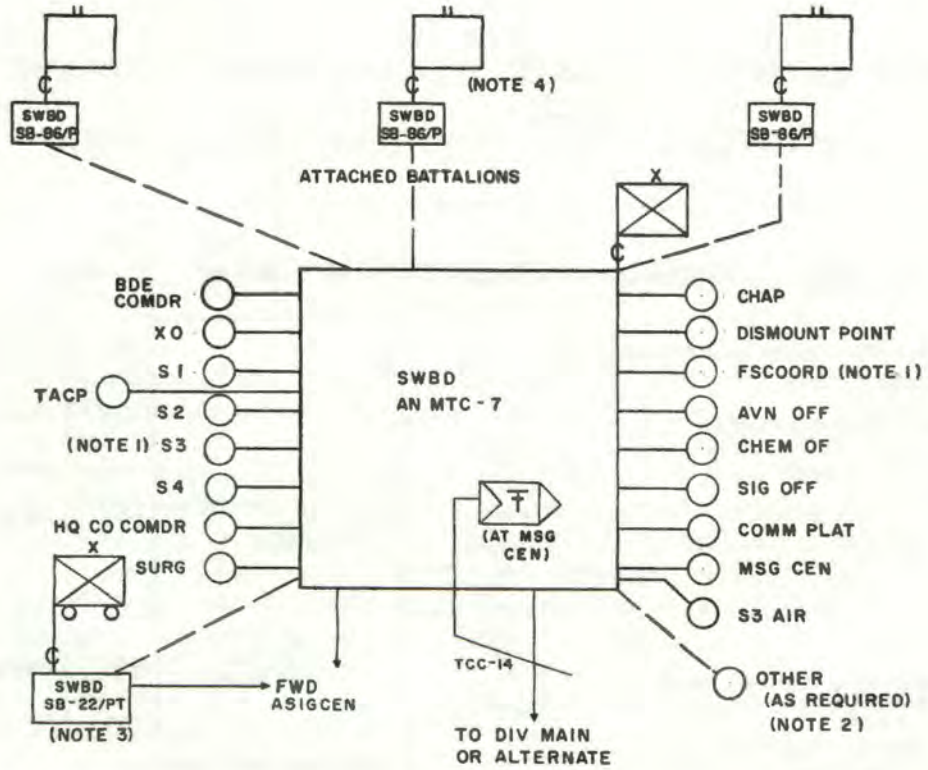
II
C
SWBD
SB-86/P

II
C
(NOTE 4)
SWBD
SB-86/P

II
C
SWBD
SB-86/P

ATTACHED BATTALIONS

X
C

BDE COMDR
XO
S1
TACP
S2
(NOTE 1) S3
S4
HQ CO COMDR
SURG

X

C
SWBD
SB-22/PT
(NOTE 3)

FWD ASIGCEN

SWBD
AN MTC-7

(AT MSG CEN)

TCC-14

TO DIV MAIN OR ALTERNATE

CHAP
DISMOUNT POINT
FSCOORD (NOTE 1)
AVN OFF
CHEM OF
SIG OFF
COMM PLAT
MSG CEN
S3 AIR

OTHER
(AS REQUIRED)
(NOTE 2)